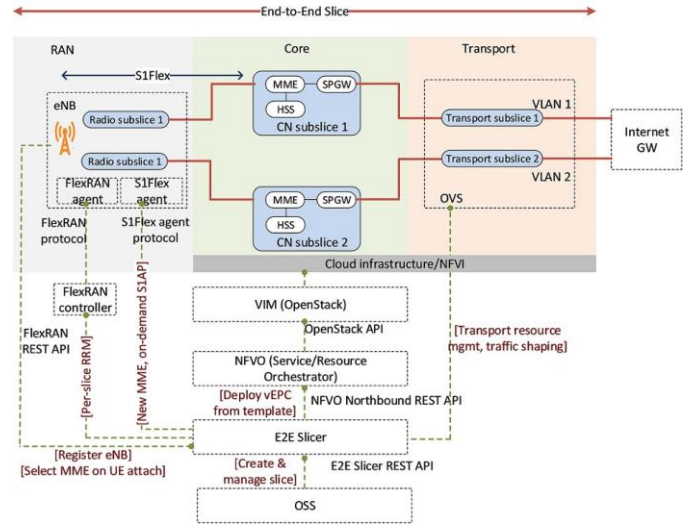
End-to-End Slice

RAN

Core

Transport

S1Flex

eNB

Radio subslice 1

Radio subslice 1

FlexRAN agent

S1Flex agent

FlexRAN protocol

S1Flex agent protocol

MME

SPGW

HSS

CN subslice 1

MME

SPGW

HSS

CN subslice 2

VLAN 1

Transport subslice 1

Transport subslice 2

VLAN 2

OVS

Internet GW

Cloud infrastructure/NFVI

FlexRAN controller

FlexRAN REST API

VIM (OpenStack)

OpenStack API

[Transport resource mgmt, traffic shaping]

[Per-slice RRM]

[New MME, on-demand S1AP]

NFVO (Service/Resource Orchestrator)

[Deploy vEPC from template]

NFVO Northbound REST API

E2E Slicer

[Register eNB]
[Select MME on UE attach]

[Create & manage slice]

E2E Slicer REST API

OSS